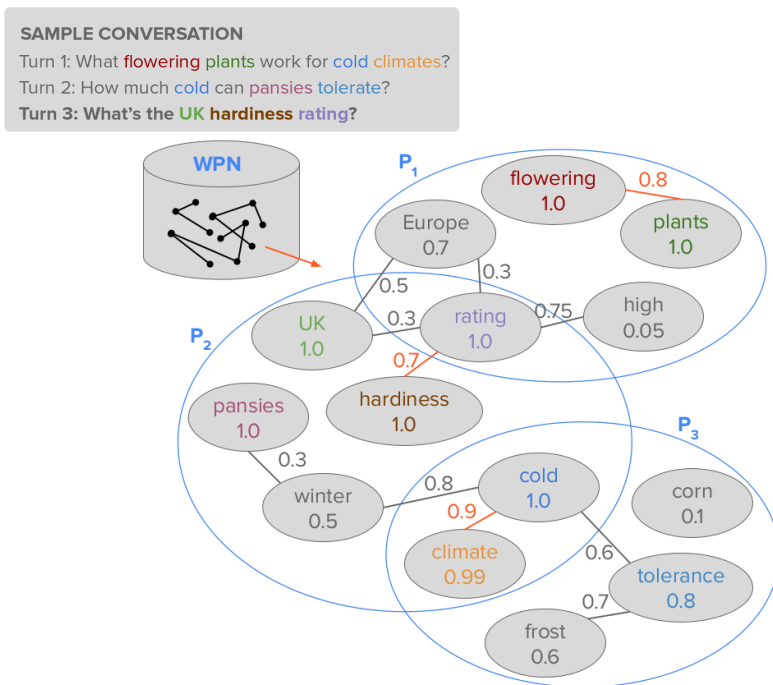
SAMPLE CONVERSATION
Turn 1: What flowering plants work for cold climates?
Turn 2: How much cold can pansies tolerate?
Turn 3: What's the UK hardiness rating?

WPN

$P_1$

flowering 1.0
0.8
plants 1.0
Europe 0.7
0.3
0.5
high 0.05
0.75
$P_2$
UK 1.0
0.3
rating 1.0
0.7
hardiness 1.0
pansies 1.0
0.3
winter 0.5
$P_3$
0.8
cold 1.0
0.9
climate 0.99
corn 0.1
0.6
tolerance 0.8
0.7
frost 0.6